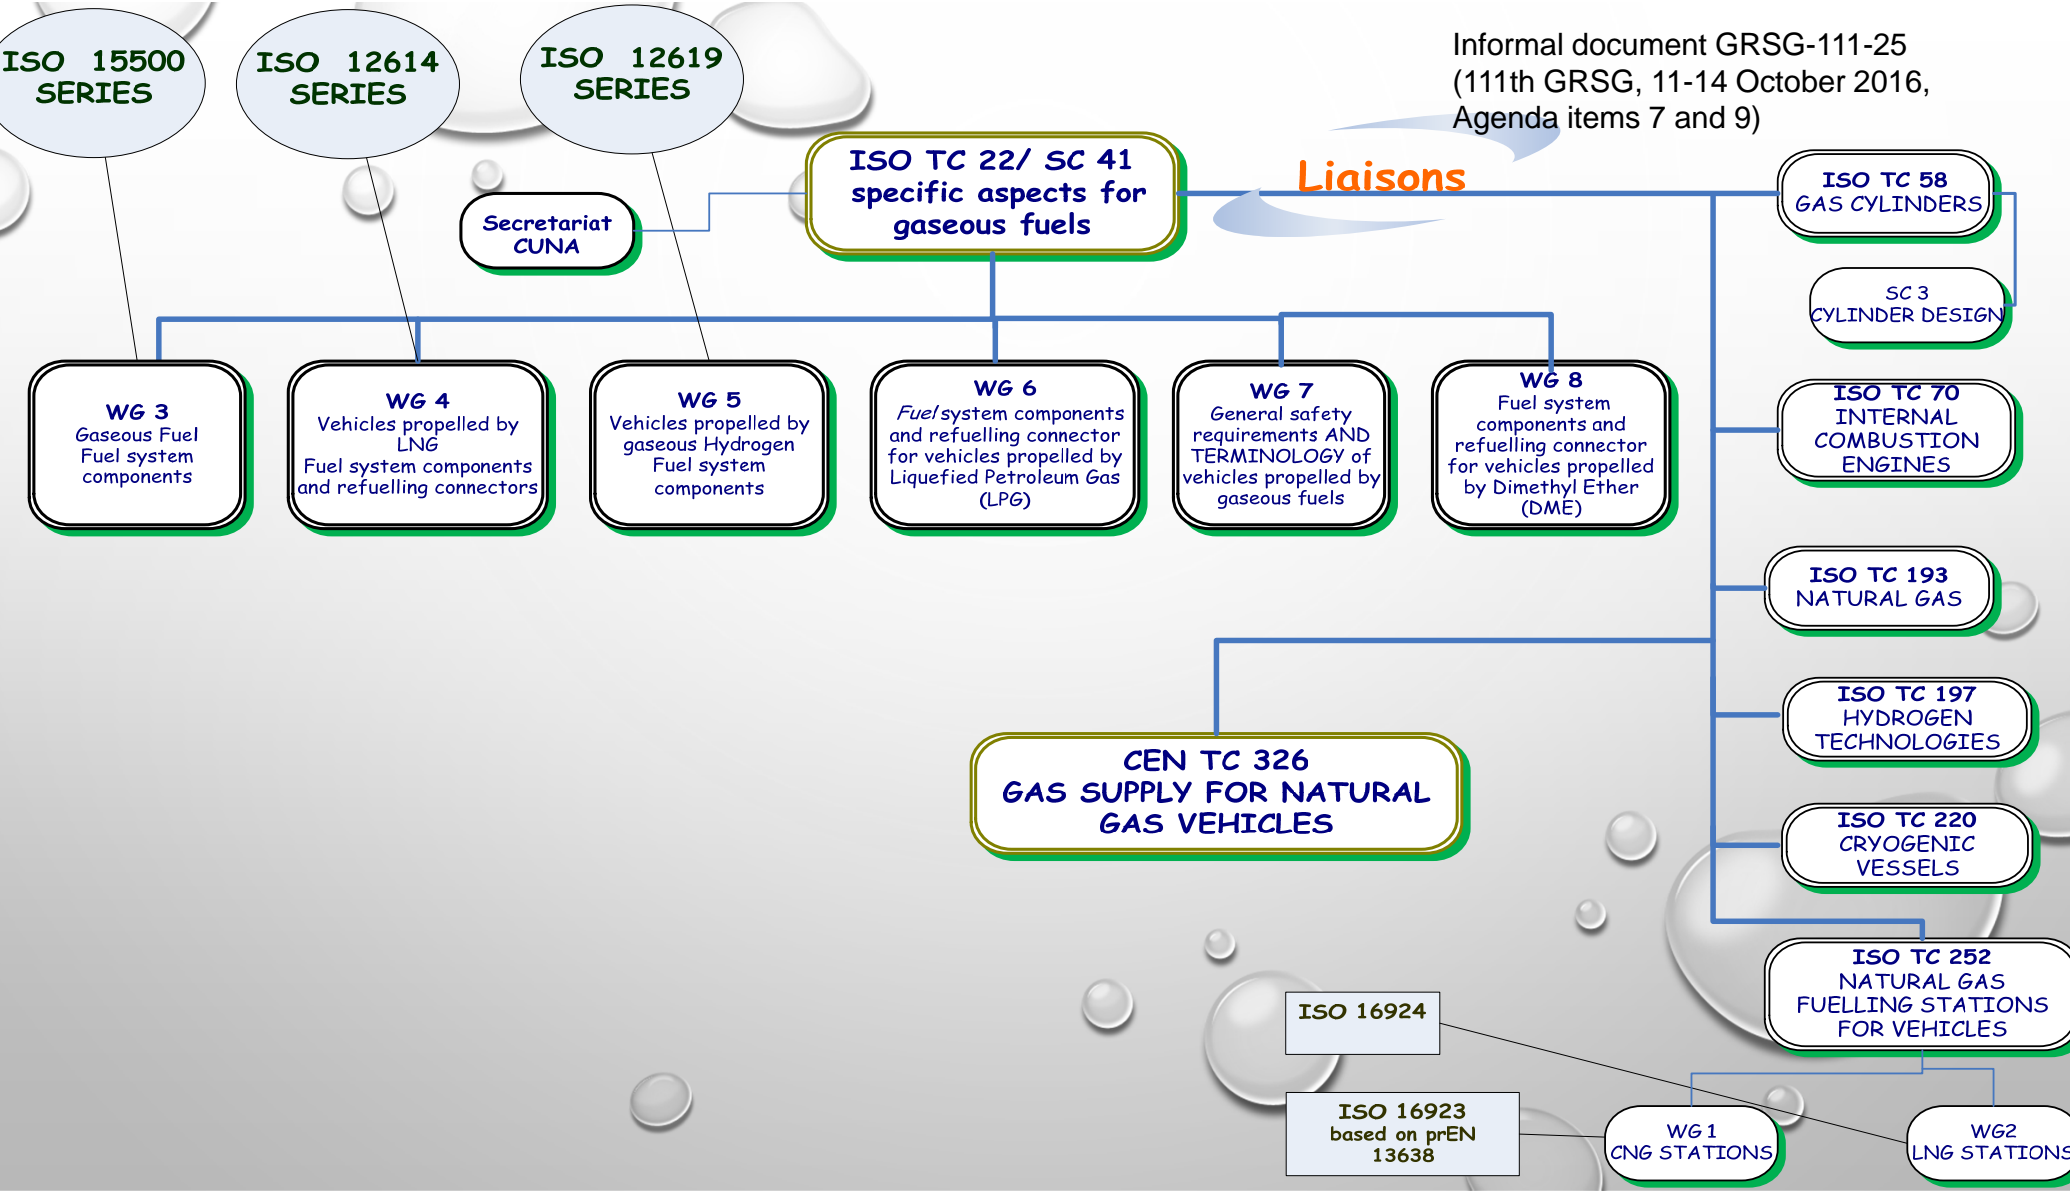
Informal document GRSG-111-25
(111th GRSG, 11-14 October 2016, Agenda items 7 and 9)

ISO 15500 SERIES

ISO 12614 SERIES

ISO 12619 SERIES

ISO TC 22/ SC 41 specific aspects for gaseous fuels

Secretariat CUNA

Liaisons

ISO TC 58 GAS CYLINDERS

SC 3 CYLINDER DESIGN

WG 3 Gaseous Fuel Fuel system components

WG 4 Vehicles propelled by LNG Fuel system components and refuelling connectors

WG 5 Vehicles propelled by gaseous Hydrogen Fuel system components

WG 6 Fuel system components and refuelling connector for vehicles propelled by Liquefied Petroleum Gas (LPG)

WG 7 General safety requirements AND TERMINOLOGY of vehicles propelled by gaseous fuels

WG 8 Fuel system components and refuelling connector for vehicles propelled by Dimethyl Ether (DME)

ISO TC 70 INTERNAL COMBUSTION ENGINES

ISO TC 193 NATURAL GAS

ISO TC 197 HYDROGEN TECHNOLOGIES

CEN TC 326 GAS SUPPLY FOR NATURAL GAS VEHICLES

ISO TC 220 CRYOGENIC VESSELS

ISO TC 252 NATURAL GAS FUELLING STATIONS FOR VEHICLES

ISO 16924

ISO 16923 based on prEN 13638

WG 1 CNG STATIONS

WG2 LNG STATIONS